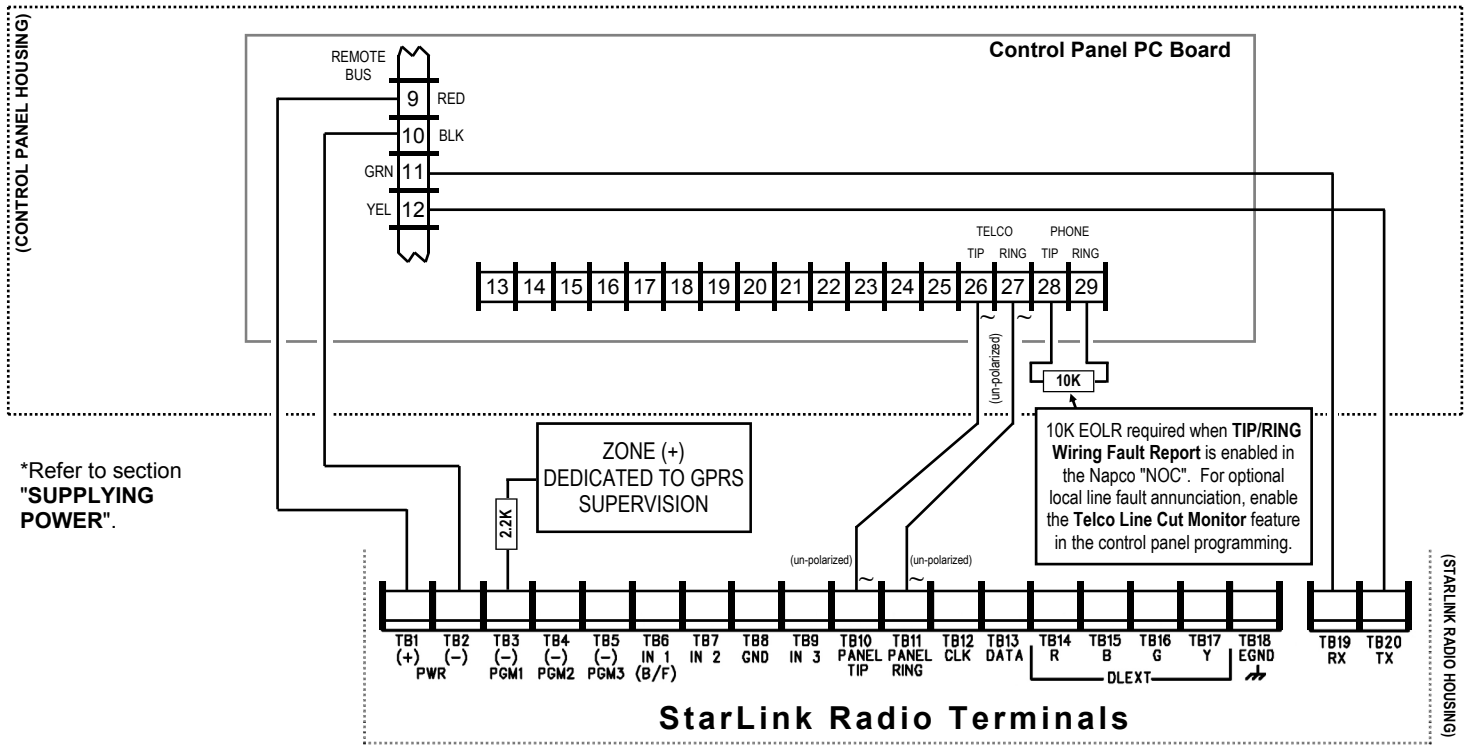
(CONTROL PANEL HOUSING)

Control Panel PC Board

REMOTE BUS

9 RED

10 BLK

GRN 11

YEL 12

TELCO

TIP RING

PHONE

TIP RING

13 14 15 16 17 18 19 20 21 22 23 24 25 26 27 28 29

~ ~

(un-polarized)

10K

10K EOLR required when **TIP/RING Wiring Fault Report** is enabled in the Napco "NOC". For optional local line fault annunciation, enable the **Telco Line Cut Monitor** feature in the control panel programming.

*Refer to section "**SUPPLYING POWER**".

ZONE (+) DEDICATED TO GPRS SUPERVISION

2.2K

(un-polarized)

(un-polarized)

~ ~

| TB1 (+) | TB2 (−) | TB3 (−) PGM1 | TB4 (−) PGM2 | TB5 (−) PGM3 | TB6 IN 1 (B/F) | TB7 IN 2 | TB8 GND | TB9 IN 3 | TB10 PANEL TIP | TB11 PANEL RING | TB12 CLK | TB13 DATA | TB14 R | TB15 B | TB16 G | TB17 Y | TB18 EGND | TB19 RX | TB20 TX |
|---|---|---|---|---|---|---|---|---|---|---|---|---|---|---|---|---|---|---|---|

PWR

DLEXT

(STARLINK RADIO HOUSING)

StarLink Radio Terminals